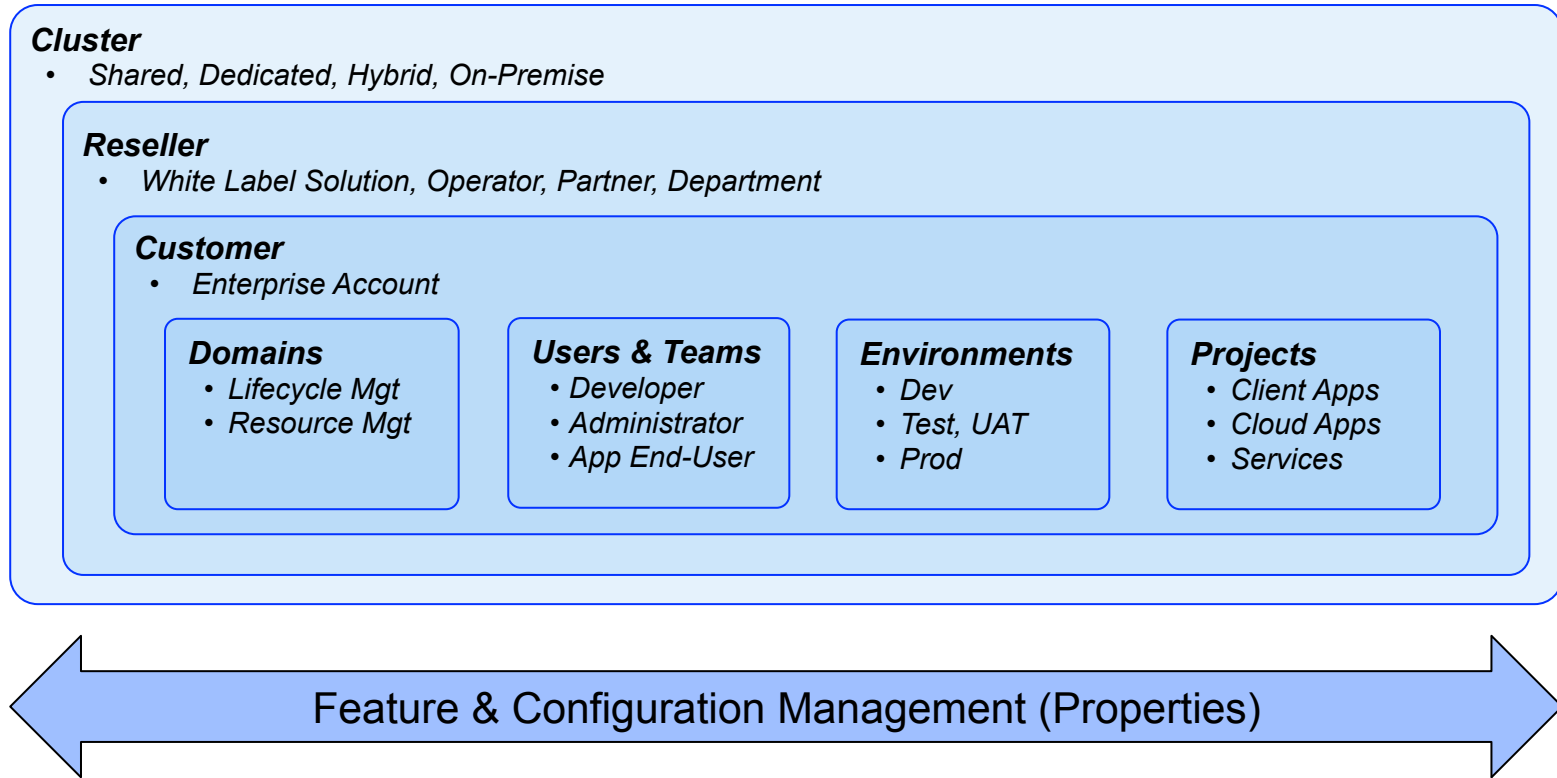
Cluster
• Shared, Dedicated, Hybrid, On-Premise

Reseller
• White Label Solution, Operator, Partner, Department

Customer
• Enterprise Account

Domains
• Lifecycle Mgt
• Resource Mgt

Users & Teams
• Developer
• Administrator
• App End-User

Environments
• Dev
• Test, UAT
• Prod

Projects
• Client Apps
• Cloud Apps
• Services

Feature & Configuration Management (Properties)